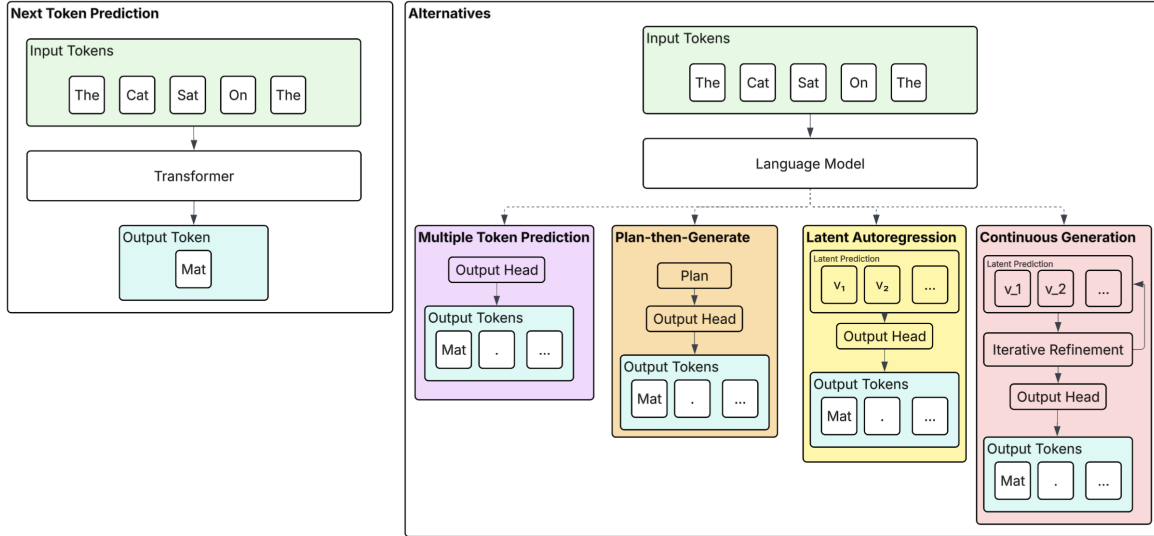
Next Token Prediction

Input Tokens

The Cat Sat On The

Transformer

Output Token

Mat

Alternatives

Input Tokens

The Cat Sat On The

Language Model

Multiple Token Prediction

Output Head

Output Tokens

Mat . ...

Plan-then-Generate

Plan

Output Head

Output Tokens

Mat . ...

Latent Autoregression

Latent Prediction

$v_1$ $v_2$ ...

Output Head

Output Tokens

Mat . ...

Continuous Generation

Latent Prediction

v_1 v_2 ...

Iterative Refinement

Output Head

Output Tokens

Mat . ...